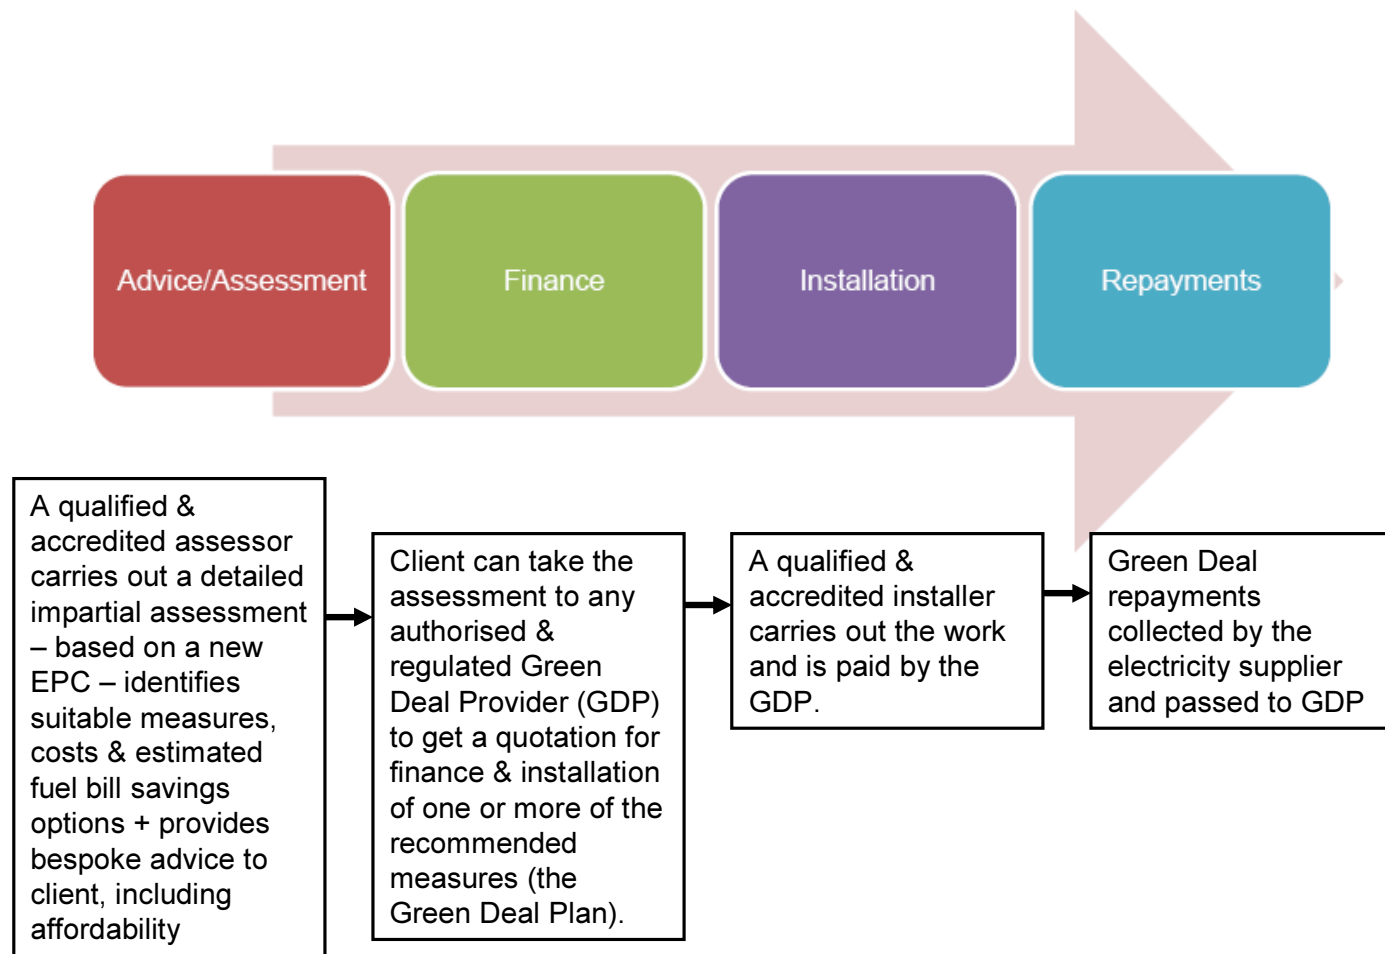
Advice/Assessment

Finance

Installation

Repayments

A qualified & accredited assessor carries out a detailed impartial assessment – based on a new EPC – identifies suitable measures, costs & estimated fuel bill savings options + provides bespoke advice to client, including affordability

Client can take the assessment to any authorised & regulated Green Deal Provider (GDP) to get a quotation for finance & installation of one or more of the recommended measures (the Green Deal Plan).

A qualified & accredited installer carries out the work and is paid by the GDP.

Green Deal repayments collected by the electricity supplier and passed to GDP